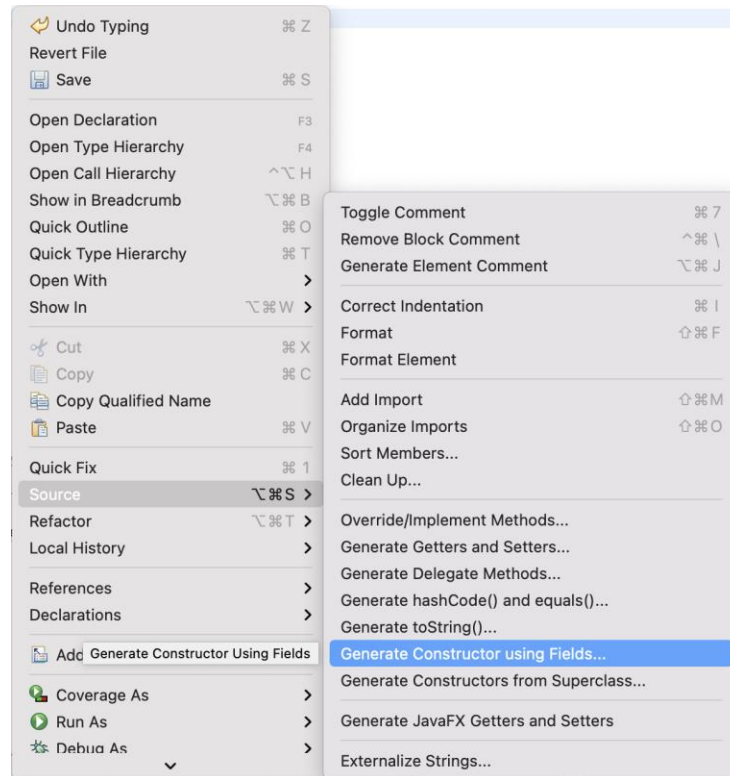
Undo Typing ⌘Z
Revert File
Save ⌘S

Open Declaration F3
Open Type Hierarchy F4
Open Call Hierarchy ^⌥H
Show in Breadcrumb ⌥⌘B
Quick Outline ⌘O
Quick Type Hierarchy ⌘T
Open With >
Show In ⌥⌘W >

Cut ⌘X
Copy ⌘C
Copy Qualified Name
Paste ⌘V

Quick Fix ⌘1
Source ⌥⌘S >
Refactor ⌥⌘T >
Local History >

References >
Declarations >

Add Generate Constructor Using Fields

Coverage As >
Run As >
Debug As >

Toggle Comment ⌘7
Remove Block Comment ^⌘\
Generate Element Comment ⌥⌘J

Correct Indentation ⌘I
Format ⇧⌘F
Format Element

Add Import ⇧⌘M
Organize Imports ⇧⌘O
Sort Members...
Clean Up...

Override/Implement Methods...
Generate Getters and Setters...
Generate Delegate Methods...
Generate hashCode() and equals()...
Generate toString()...
Generate Constructor using Fields...
Generate Constructors from Superclass...

Generate JavaFX Getters and Setters

Externalize Strings...